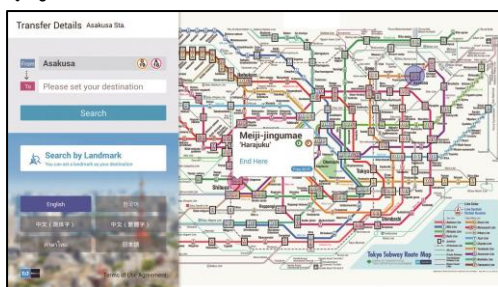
Transfer Details Asakusa Sta.

From Asakusa

To Please set your destination

Search

Search by Landmark
You can set a landmark as your destination

English
한국어
中文 (简体字)
中文 (繁體字)
ภาษาไทย
日本語

Terms of the Agreement

Meiji-jingumae
'Harajuku'
End Here

Tokyo Subway Route Map